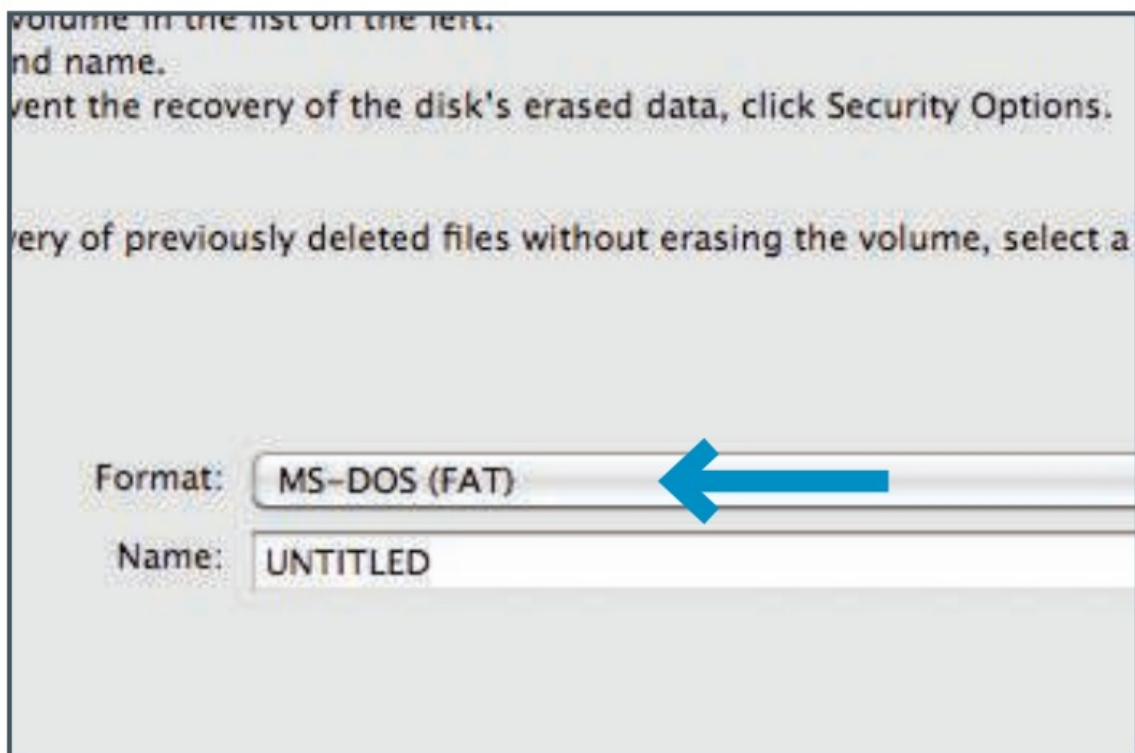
volume in the list on the left.
nd name.
vent the recovery of the disk's erased data, click Security Options.

very of previously deleted files without erasing the volume, select a

Format: MS-DOS (FAT)
Name: UNTITLED